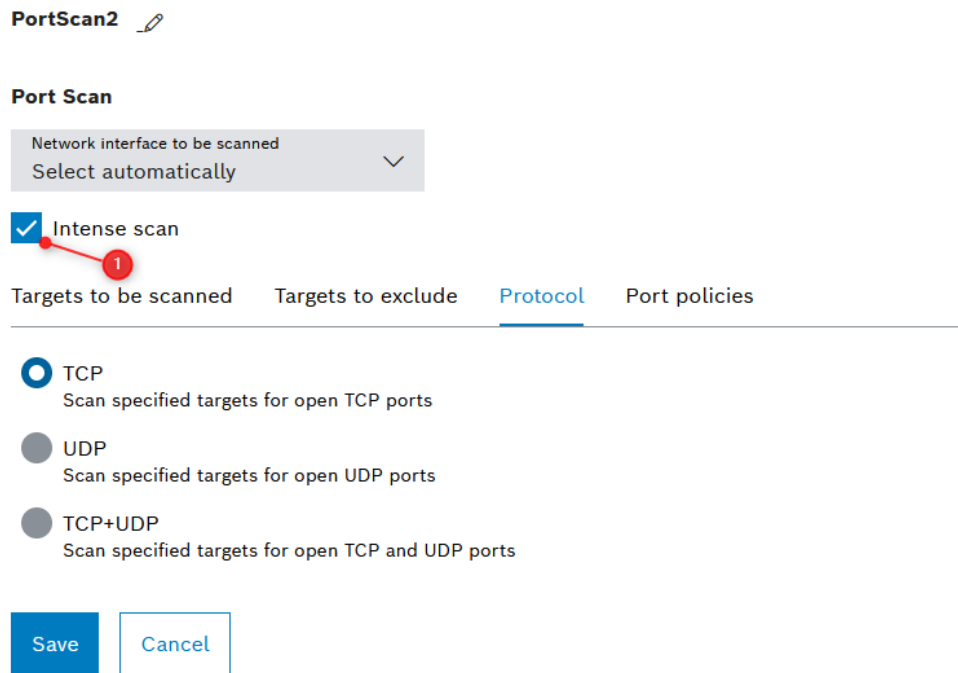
PortScan2

Port Scan

Network interface to be scanned
Select automatically

Intense scan

1

Targets to be scanned Targets to exclude Protocol Port policies

TCP
Scan specified targets for open TCP ports

UDP
Scan specified targets for open UDP ports

TCP+UDP
Scan specified targets for open TCP and UDP ports

Save Cancel